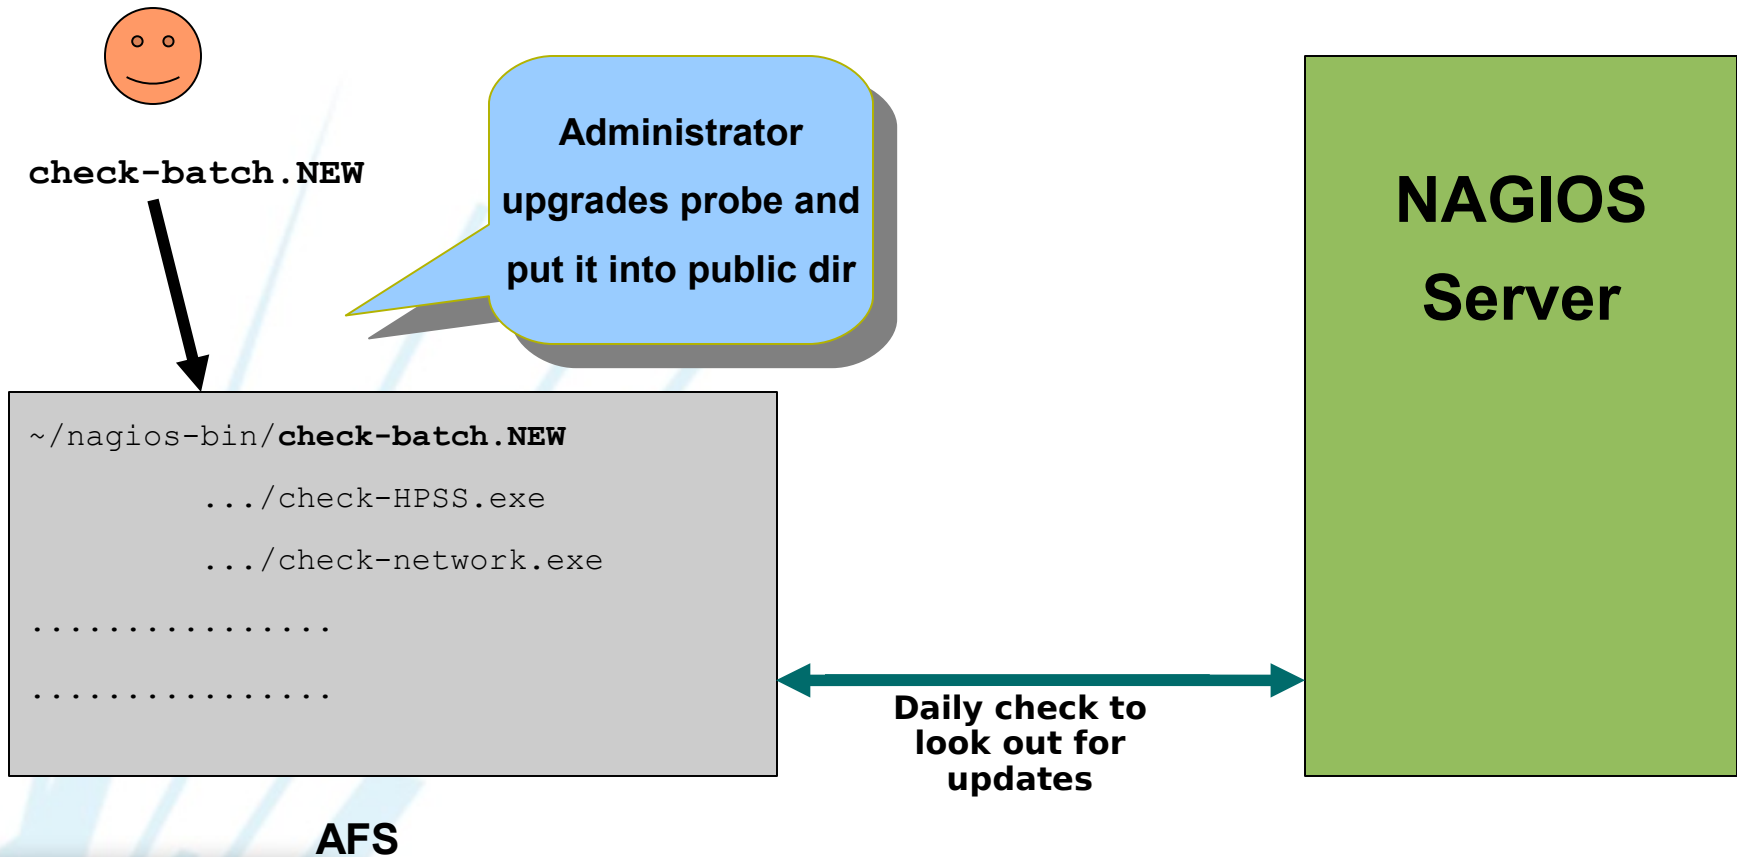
check-batch.NEW

Administrator upgrades probe and put it into public dir

NAGIOS Server

~/nagios-bin/check-batch.NEW

.../check-HPSS.exe

.../check-network.exe

................

................

Daily check to look out for updates

AFS